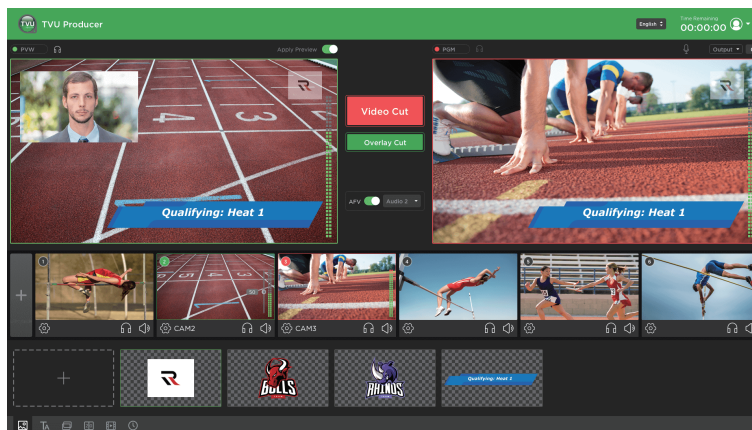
TVU TVU Producer

English

Time Remaining
00:00:00

PVW

Apply Preview

PGM

Output

Video Cut

Overlay Cut

AFV Audio 2

Qualifying: Heat 1

Qualifying: Heat 1

1

2

3

4

5

6

CAM2

CAM3

BULLS

RHINOS

Qualifying: Heat 1